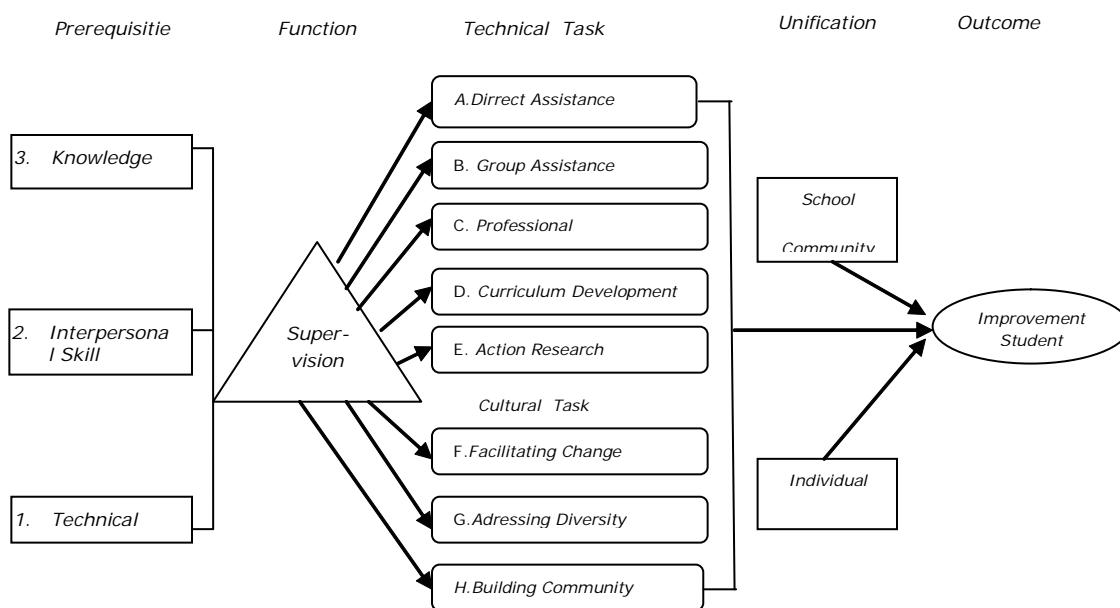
Prerequisitie Function Technical Task Unification Outcome

3. Knowledge

2. Interpersona l Skill

1. Technical

Super-vision

A.Dirrect Assistance

B. Group Assistance

C. Professional

D. Curriculum Development

E. Action Research

Cultural Task

F.Facilitating Change

G.Adressing Diversity

H.Building Community

School Community

Individual

Improvement Student